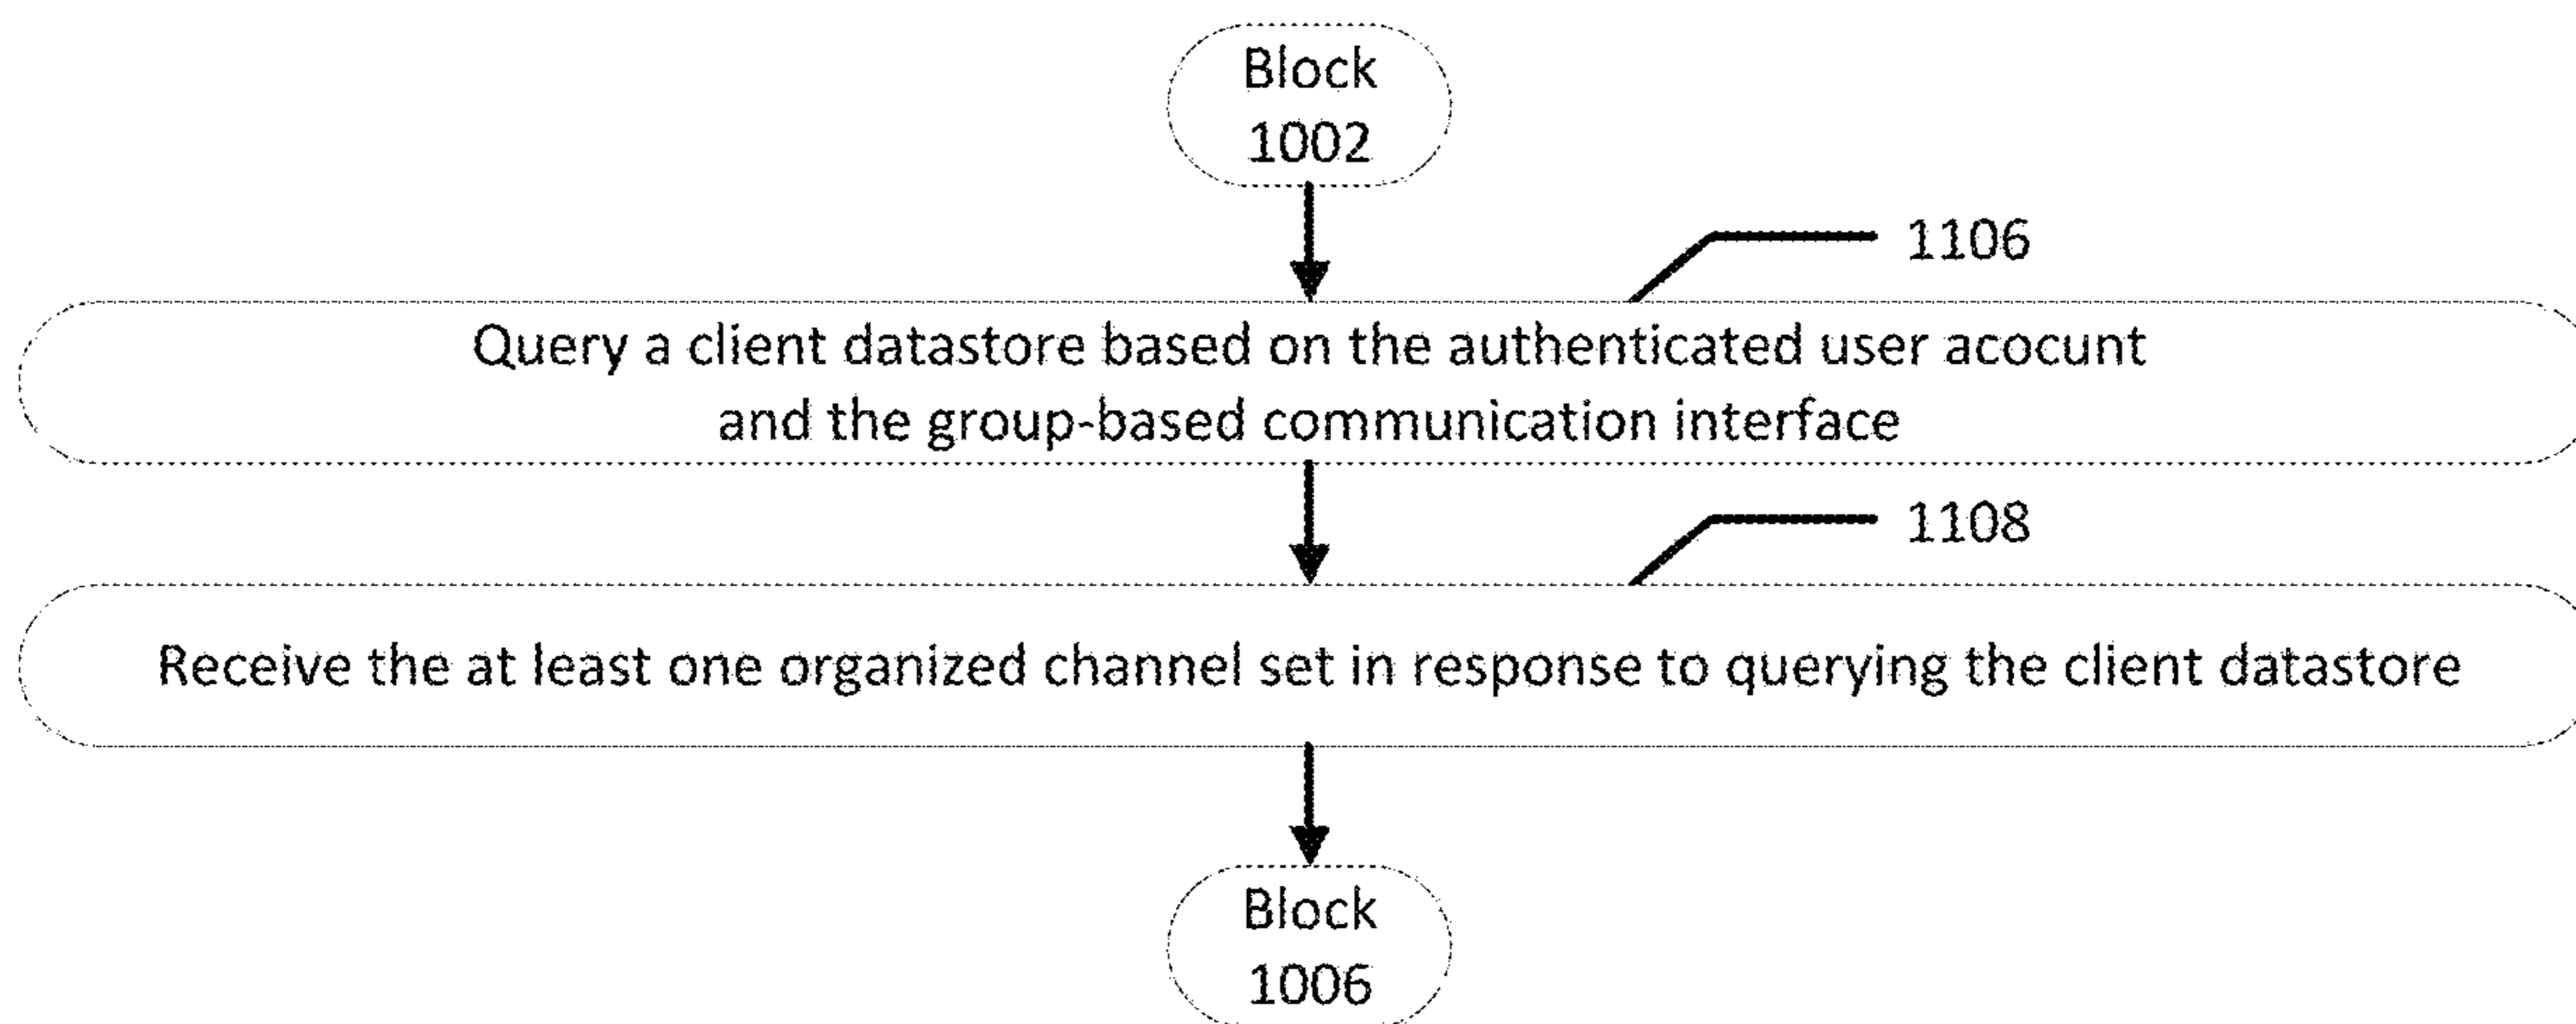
Block 1002

1106

Query a client datastore based on the authenticated user acocunt and the group-based communication interface

1108

Receive the at least one organized channel set in response to querying the client datastore

Block 1006